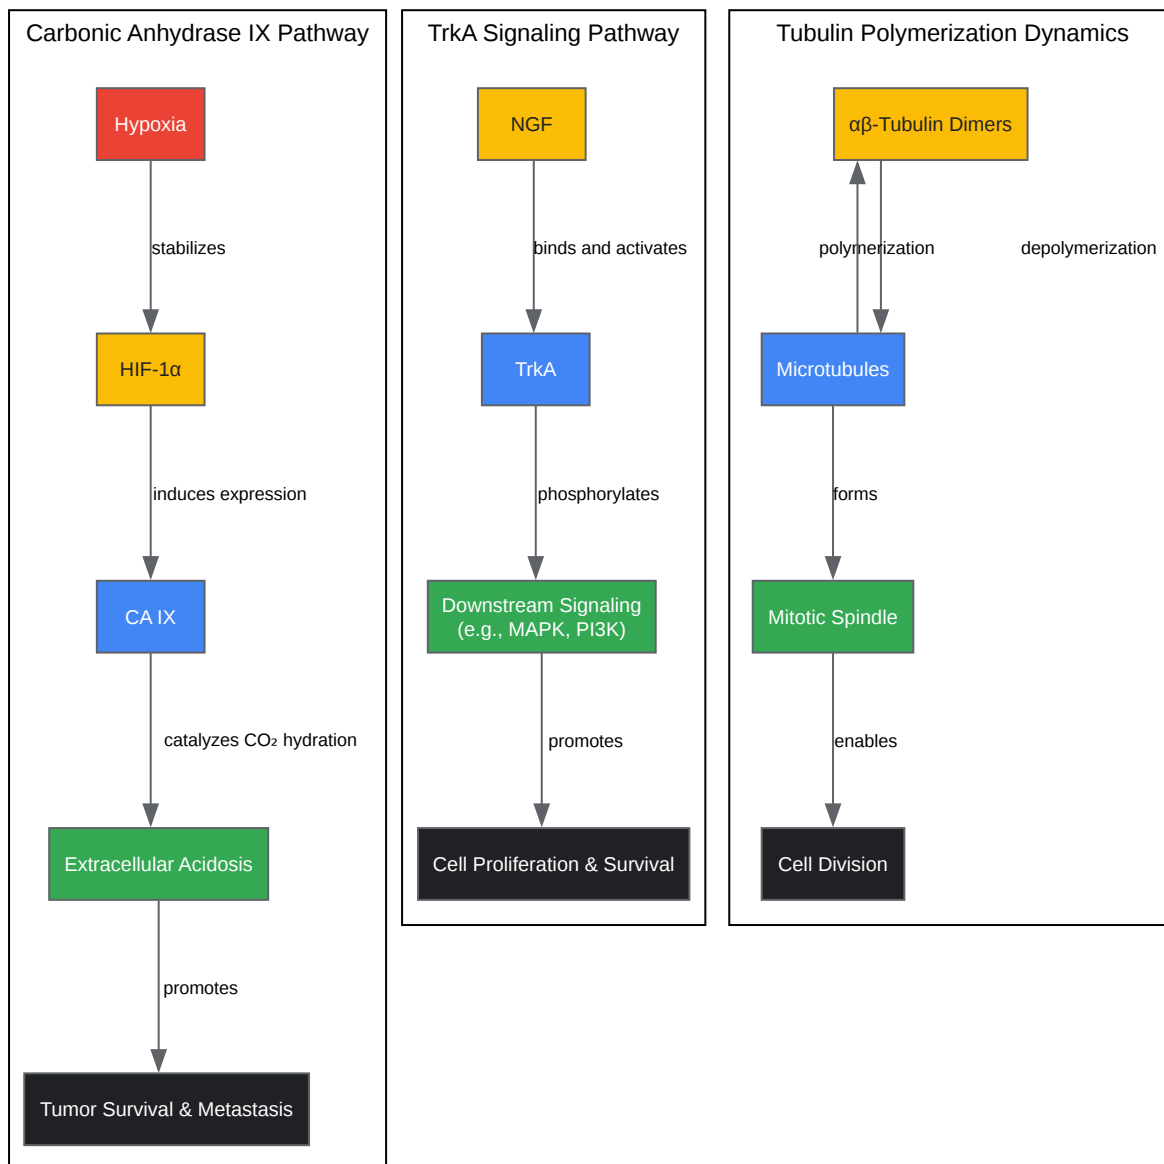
Carbonic Anhydrase IX Pathway

Hypoxia

stabilizes

HIF-1α

induces expression

CA IX

catalyzes $CO_2$ hydration

Extracellular Acidosis

promotes

Tumor Survival & Metastasis

TrkA Signaling Pathway

NGF

binds and activates

TrkA

phosphorylates

Downstream Signaling (e.g., MAPK, PI3K)

promotes

Cell Proliferation & Survival

Tubulin Polymerization Dynamics

αβ-Tubulin Dimers

polymerization

depolymerization

Microtubules

forms

Mitotic Spindle

enables

Cell Division